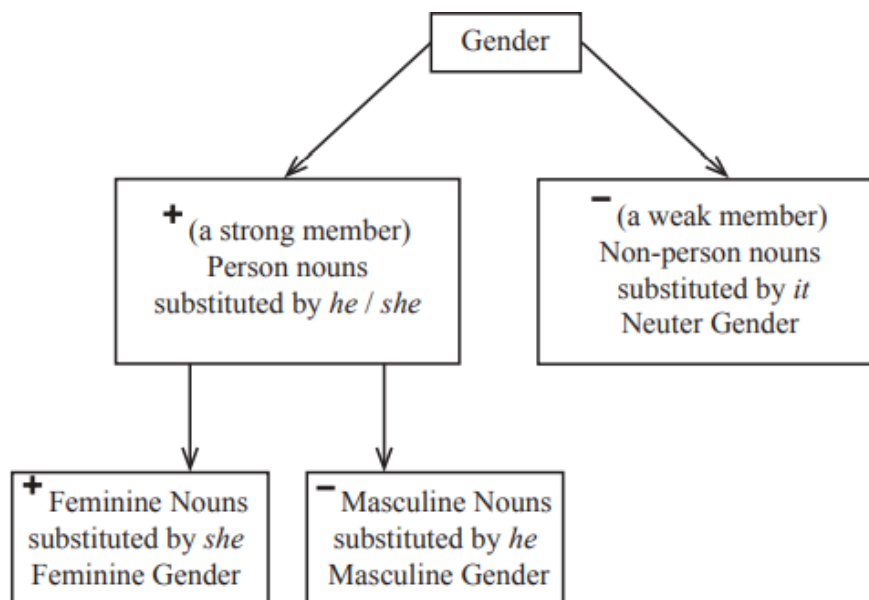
Gender

+ (a strong member)
Person nouns
substituted by *he* / *she*

− (a weak member)
Non-person nouns
substituted by *it*
Neuter Gender

+ Feminine Nouns
substituted by *she*
Feminine Gender

− Masculine Nouns
substituted by *he*
Masculine Gender